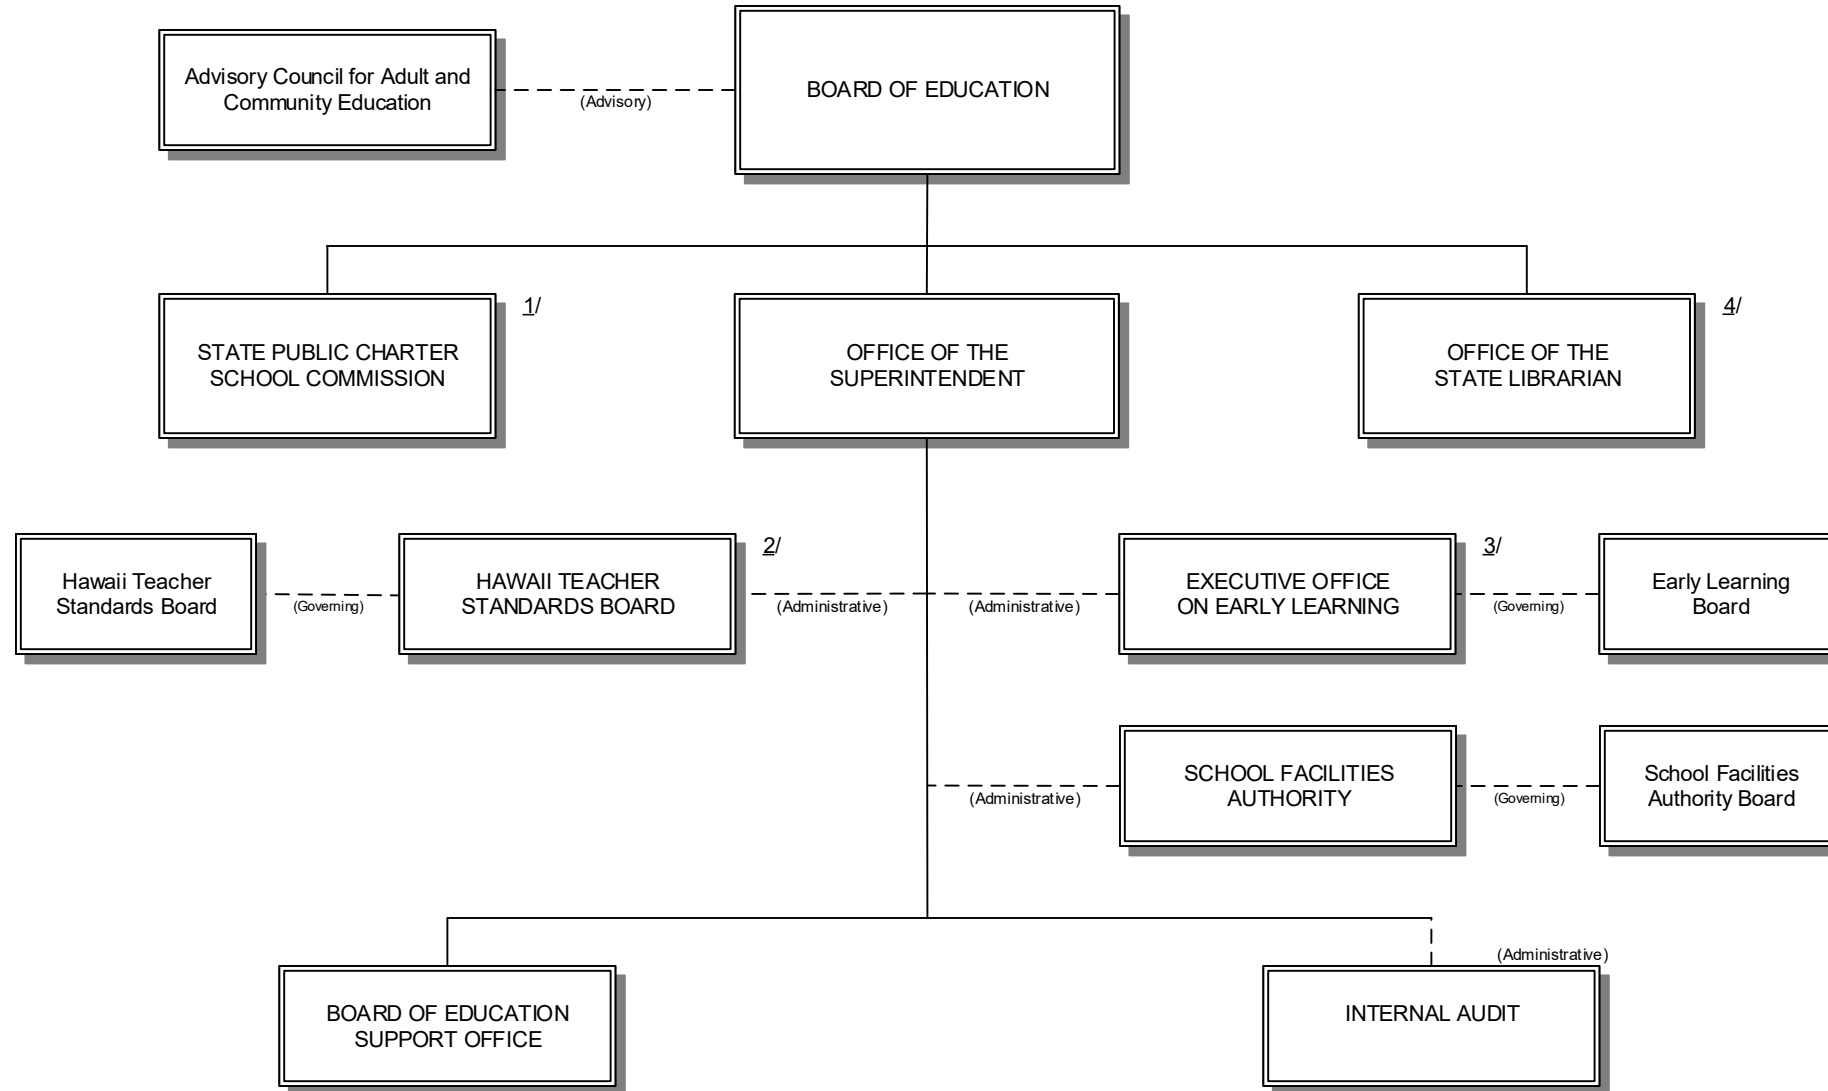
Advisory Council for Adult and Community Education

(Advisory)

BOARD OF EDUCATION

1/

STATE PUBLIC CHARTER SCHOOL COMMISSION

OFFICE OF THE SUPERINTENDENT

4/

OFFICE OF THE STATE LIBRARIAN

Hawaii Teacher Standards Board

(Governing)

2/

HAWAII TEACHER STANDARDS BOARD

(Administrative)

(Administrative)

3/

EXECUTIVE OFFICE ON EARLY LEARNING

(Governing)

Early Learning Board

(Administrative)

SCHOOL FACILITIES AUTHORITY

(Governing)

School Facilities Authority Board

(Administrative)

BOARD OF EDUCATION SUPPORT OFFICE

INTERNAL AUDIT